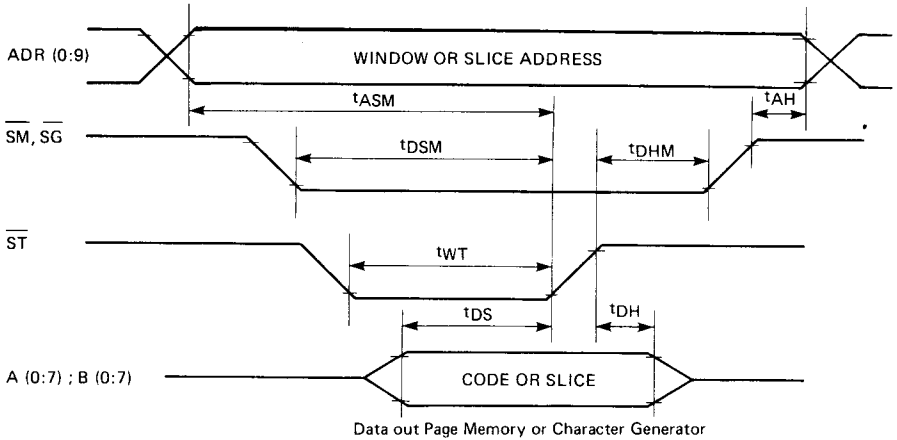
ADR (0:9)

WINDOW OR SLICE ADDRESS

$t_{ASM}$

$t_{AH}$

$\overline{SM}$, $\overline{SG}$

$t_{DSM}$

$t_{DHM}$

$\overline{ST}$

$t_{WT}$

$t_{DS}$

$t_{DH}$

A (0:7) ; B (0:7)

CODE OR SLICE

Data out Page Memory or Character Generator